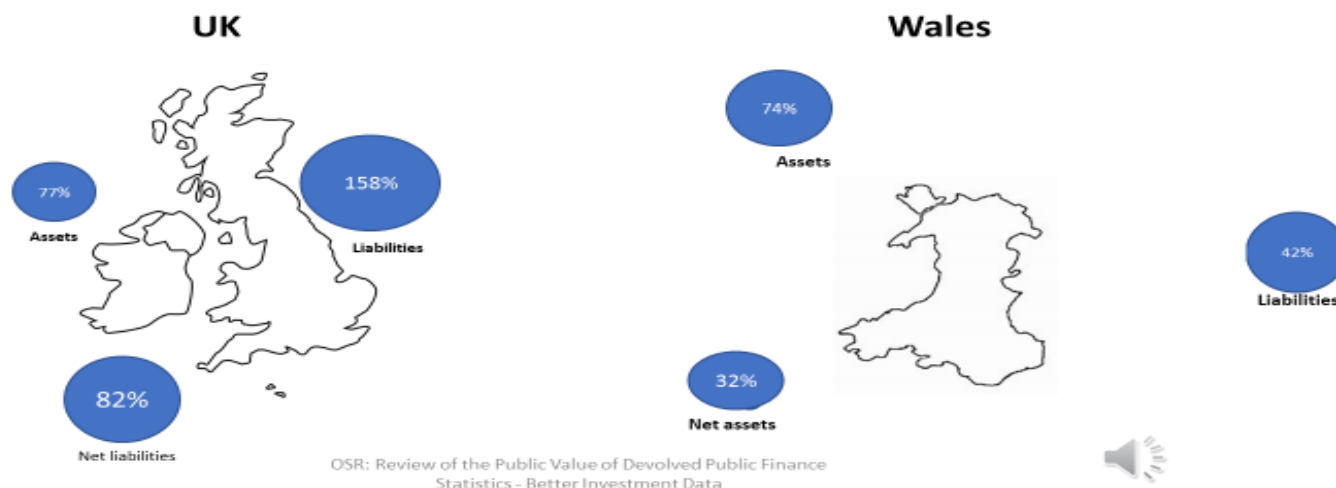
UK

77%

Assets

158%

Liabilities

82%

Net liabilities

Wales

74%

Assets

42%

Liabilities

32%

Net assets

OSR: Review of the Public Value of Devolved Public Finance Statistics - Better Investment Data